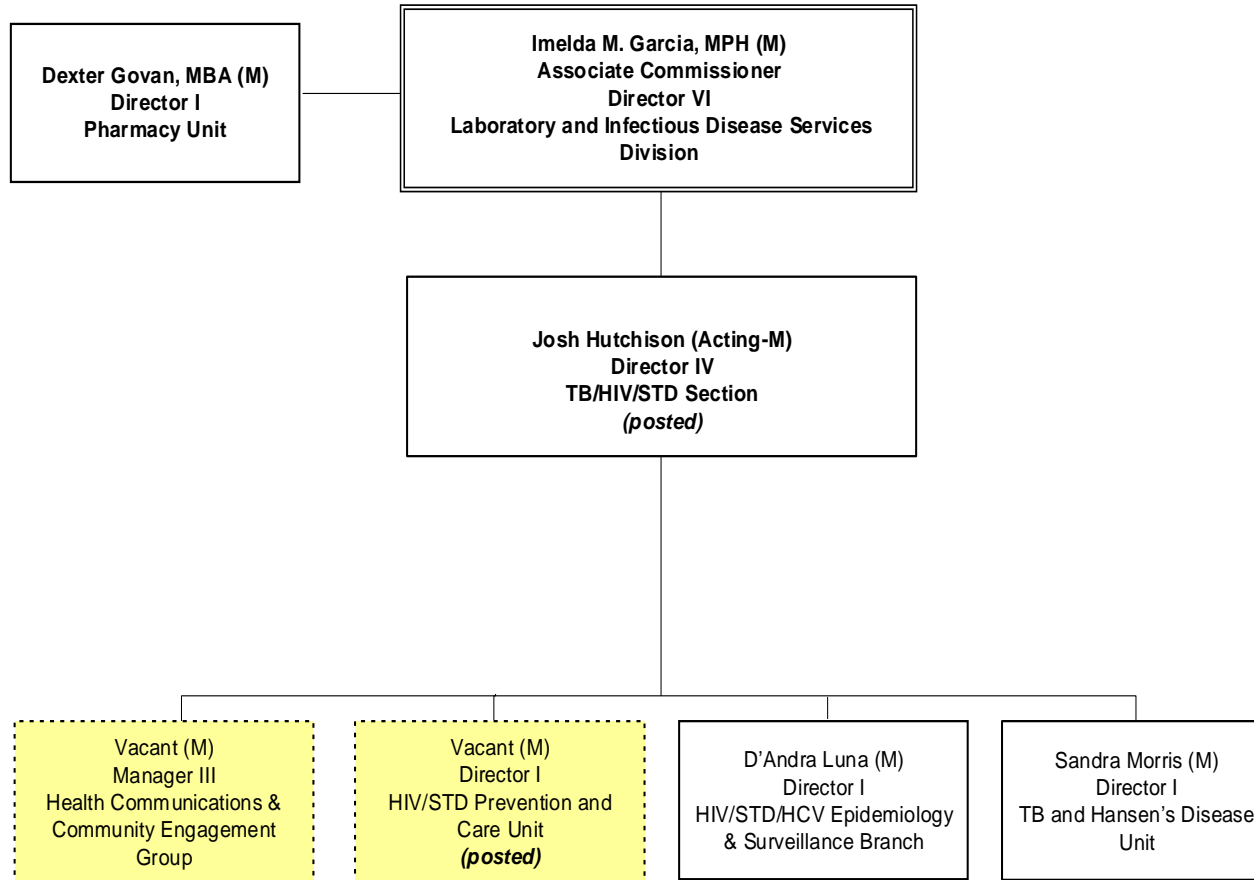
Dexter Govan, MBA (M)
Director I
Pharmacy Unit

Imelda M. Garcia, MPH (M)
Associate Commissioner
Director VI
Laboratory and Infectious Disease Services Division

Josh Hutchison (Acting-M)
Director IV
TB/HIV/STD Section
*(posted)*

Vacant (M)
Manager III
Health Communications & Community Engagement Group

Vacant (M)
Director I
HIV/STD Prevention and Care Unit
*(posted)*

D'Andra Luna (M)
Director I
HIV/STD/HCV Epidemiology & Surveillance Branch

Sandra Morris (M)
Director I
TB and Hansen's Disease Unit